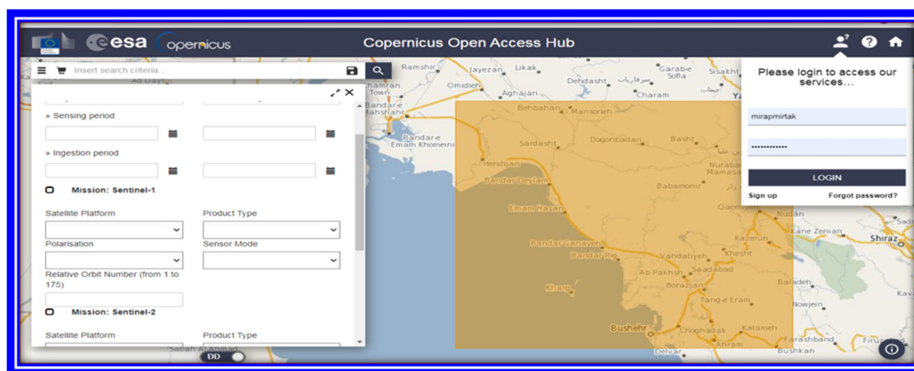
esa copernicus

Copernicus Open Access Hub

Insert search criteria...

» Sensing period

» Ingestion period

Mission: Sentinel-1

Satellite Platform

Product Type

Polarisation

Sensor Mode

Relative Orbit Number (from 1 to 175)

Mission: Sentinel-2

Satellite Platform

Product Type

DD

Please login to access our services...

mirapmirtak

••••••••••••

LOGIN

Sign up

Forgot password?

Ramshir
Jayezan
Likak
Dehdasht
Garabe Sofla
Sisakht
Omidieh
Aghajari
Charam
Yasuj
Bandare Emam Khomeini
Behbahan
Sardasht
Dogonbadan
Basht
Hendijan
Bandar Deylam
Nurabad Mamasani
Babamonir
Emam Hasan
Nudan
Bandar Genaveh
Kazerun
Bandar Rig
Vahdatiyeh
Kheshi
Ab Pakhsh
Saadabad
Borazjan
Kharg
Tang-e Eram
Bushehr
Choghadak
Kalameh
Shiraz
Kuh Zenian
Nowjen
Farashband
Delvar
Bushkan